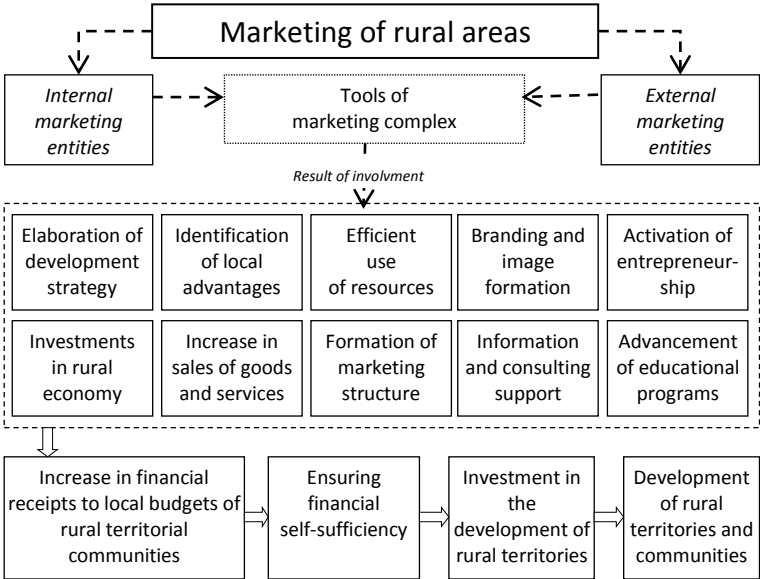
Marketing of rural areas

Internal marketing entities

Tools of marketing complex

External marketing entities

Result of involvment

Elaboration of development strategy

Identification of local advantages

Efficient use of resources

Branding and image formation

Activation of entrepreneurship

Investments in rural economy

Increase in sales of goods and services

Formation of marketing structure

Information and consulting support

Advancement of educational programs

Increase in financial receipts to local budgets of rural territorial communities

Ensuring financial self-sufficiency

Investment in the development of rural territories

Development of rural territories and communities